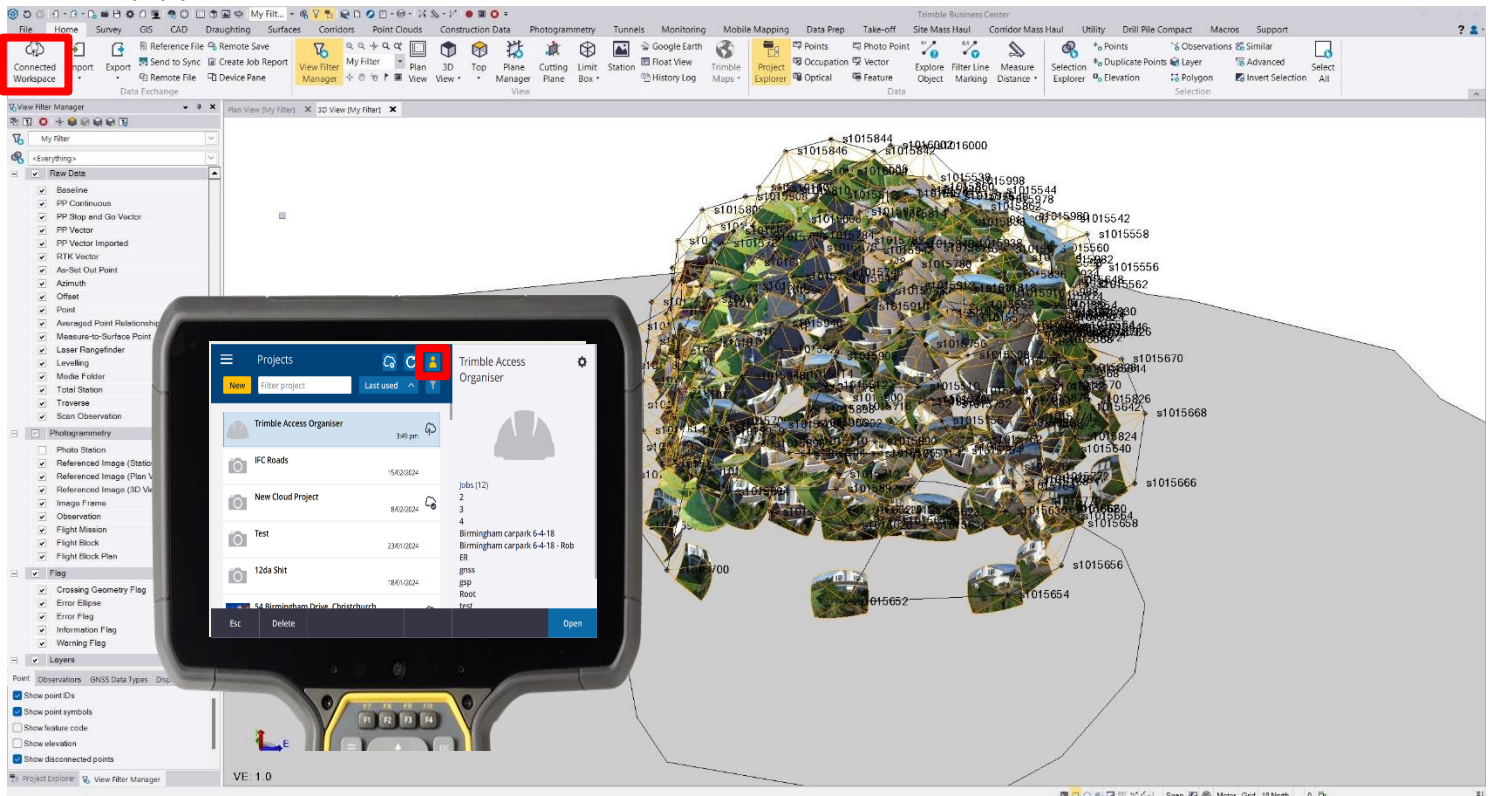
My Filt... Trimble Business Center

File Home Survey GIS CAD Draughting Surfaces Corridors Point Clouds Construction Data Photogrammetry Tunnels Monitoring Mobile Mapping Data Prep Take-off Site Mass Haul Corridor Mass Haul Utility Drill Pile Compact Macros Support

Connected Workspace Import Export Reference File Send to Sync Remote File Remote Save Create Job Report Device Pane Data Exchange

View Filter Manager My Filter Plan View 3D View Top Plane Manager Cutting Plane Limit Box Station Google Earth Float View History Log Trimble Maps View

Project Explorer Points Occupation Optical Photo Point Vector Feature Data

Explore Object Filter Line Marking Measure Distance Selection Explorer Points Duplicate Points Elevation Observations Layer Polygon Similar Advanced Invert Selection Select All Selection

View Filter Manager
My Filter
<Everything>
Raw Data
Baseline
PP Continuous
PP Stop and Go Vector
PP Vector
PP Vector Imported
RTK Vector
As-Set Out Point
Azimuth
Offset
Point
Averaged Point Relationship
Measure-to-Surface Point
Laser Rangefinder
Levelling
Media Folder
Total Station
Traverse
Scan Observation
Photogrammetry
Photo Station
Referenced Image (Station
Referenced Image (Plan V
Referenced Image (3D Vie
Image Frame
Observation
Flight Mission
Flight Block
Flight Block Plan
Flag
Crossing Geometry Flag
Error Ellipse
Error Flag
Information Flag
Warning Flag
Layers
Point Observations GNSS Data Types Disp
Show point IDs
Show point symbols
Show feature code
Show elevation
Show disconnected points
Project Explorer View Filter Manager

Plan View [My Filter] 3D View [My Filter]

s1015844 s1016002 s1016000 s1015846 s1015842 s1015998 s1015544 s1015542 s1015558 s1015560 s1015556 s1015562 s1015670 s1015668 s1015666 s1015656 s1015654 s1015652 s1015700 s1015826 s1015824 s1015640 s1015642 s1015658

VE: 1.0

Projects
New Filter project Last used
Trimble Access Organiser 3:49 pm
IFC Roads 15/02/2024
New Cloud Project 8/02/2024
Test 23/01/2024
12da Shit 18/01/2024
54 Birmingham Drive, Christchurch
Esc Delete Open

Trimble Access Organiser
Jobs (12)
2
3
4
Birmingham carpark 6-4-18
Birmingham carpark 6-4-18 - Rob
ER
gnss
gsp
Root
test

F1 F2 F3 F4